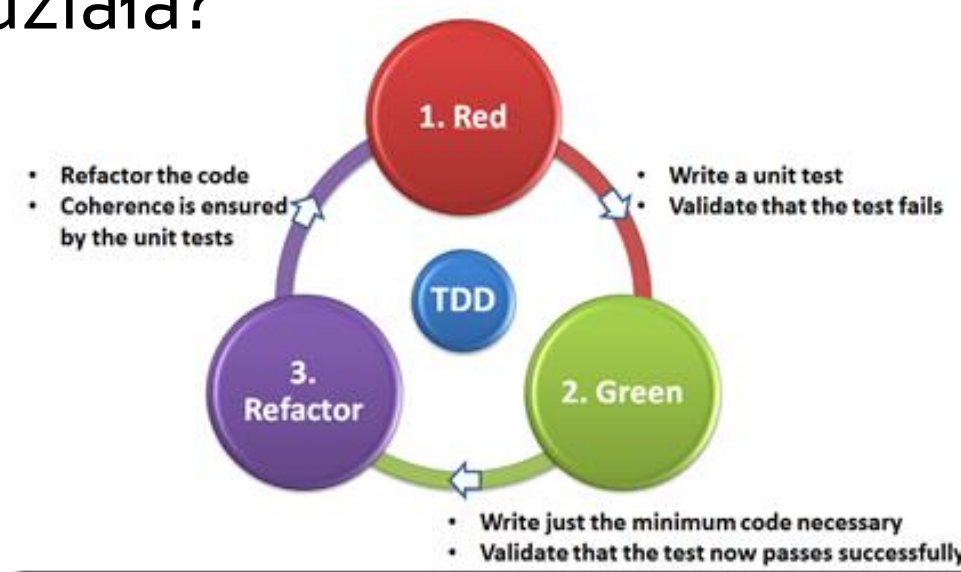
działa?

1. Red

• Write a unit test
• Validate that the test fails

TDD

2. Green

• Write just the minimum code necessary
• Validate that the test now passes successfully

3. Refactor

• Refactor the code
• Coherence is ensured by the unit tests